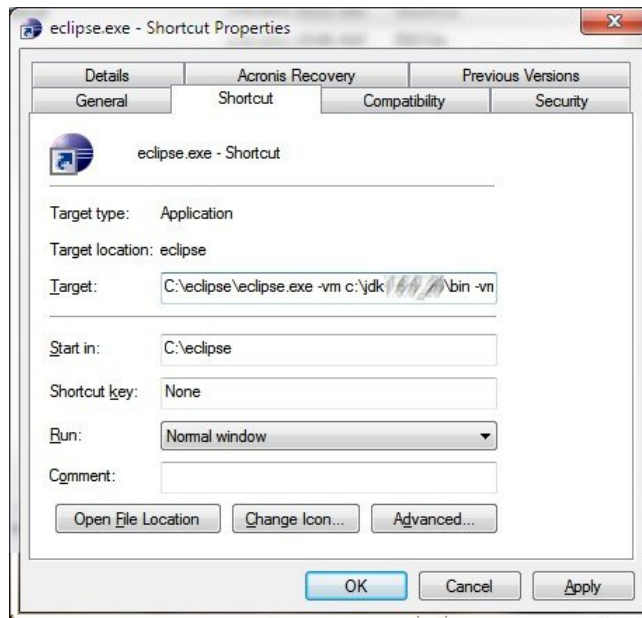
eclipse.exe - Shortcut Properties

Details
Acronis Recovery
Previous Versions
General
Shortcut
Compatibility
Security

eclipse.exe - Shortcut

Target type: Application

Target location: eclipse

Target: C:\eclipse\eclipse.exe -vm c:\jdk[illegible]\bin -vn

Start in: C:\eclipse

Shortcut key: None

Run: Normal window

Comment:

Open File Location
Change Icon...
Advanced...

OK
Cancel
Apply